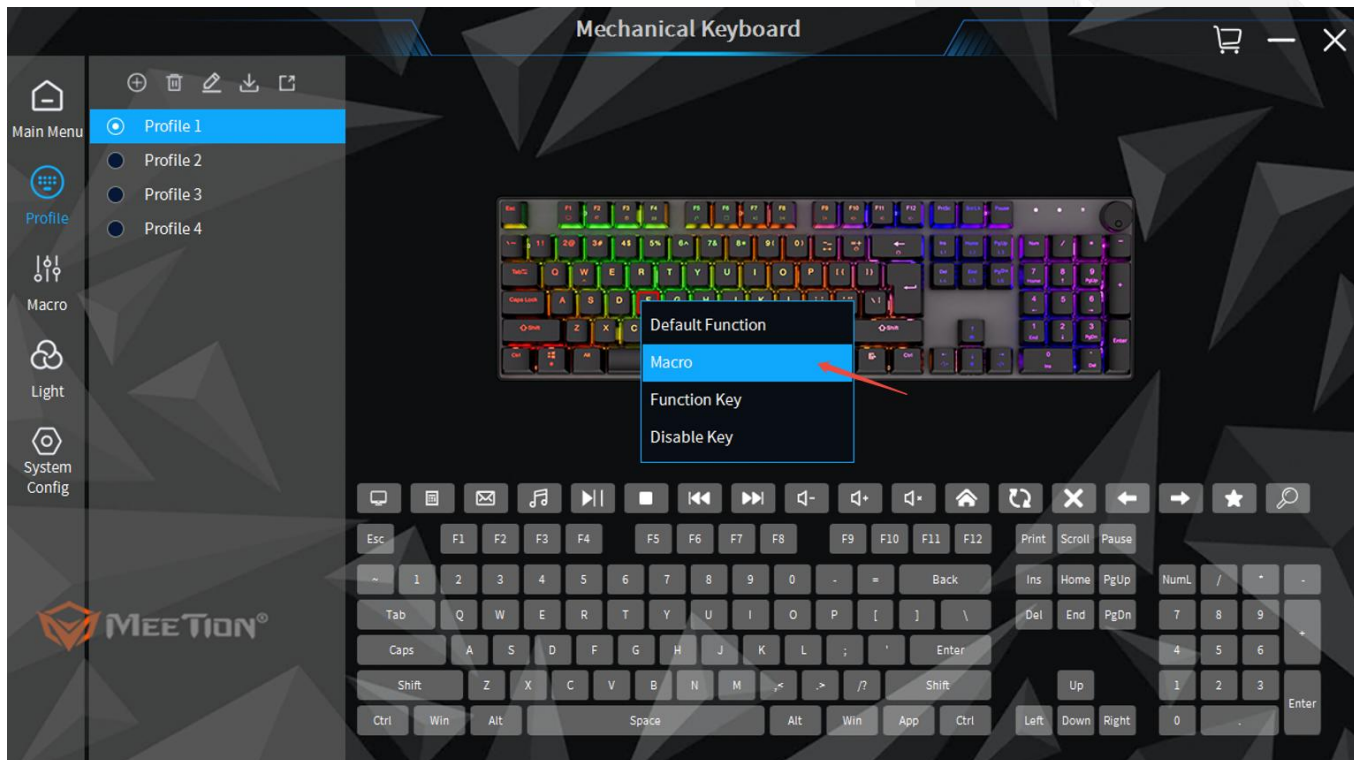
Mechanical Keyboard

Main Menu
Profile
Macro
Light
System Config

Profile 1
Profile 2
Profile 3
Profile 4

Default Function
Macro
Function Key
Disable Key

MEETION®

Esc F1 F2 F3 F4 F5 F6 F7 F8 F9 F10 F11 F12 Print Scroll Pause

~ 1 2 3 4 5 6 7 8 9 0 - = Back Ins Home PgUp NumL / * -

Tab Q W E R T Y U I O P [ ] \ Del End PgDn 7 8 9 +

Caps A S D F G H J K L ; ' Enter 4 5 6

Shift Z X C V B N M < > /? Shift Up 1 2 3 Enter

Ctrl Win Alt Space Alt Win App Ctrl Left Down Right 0 .